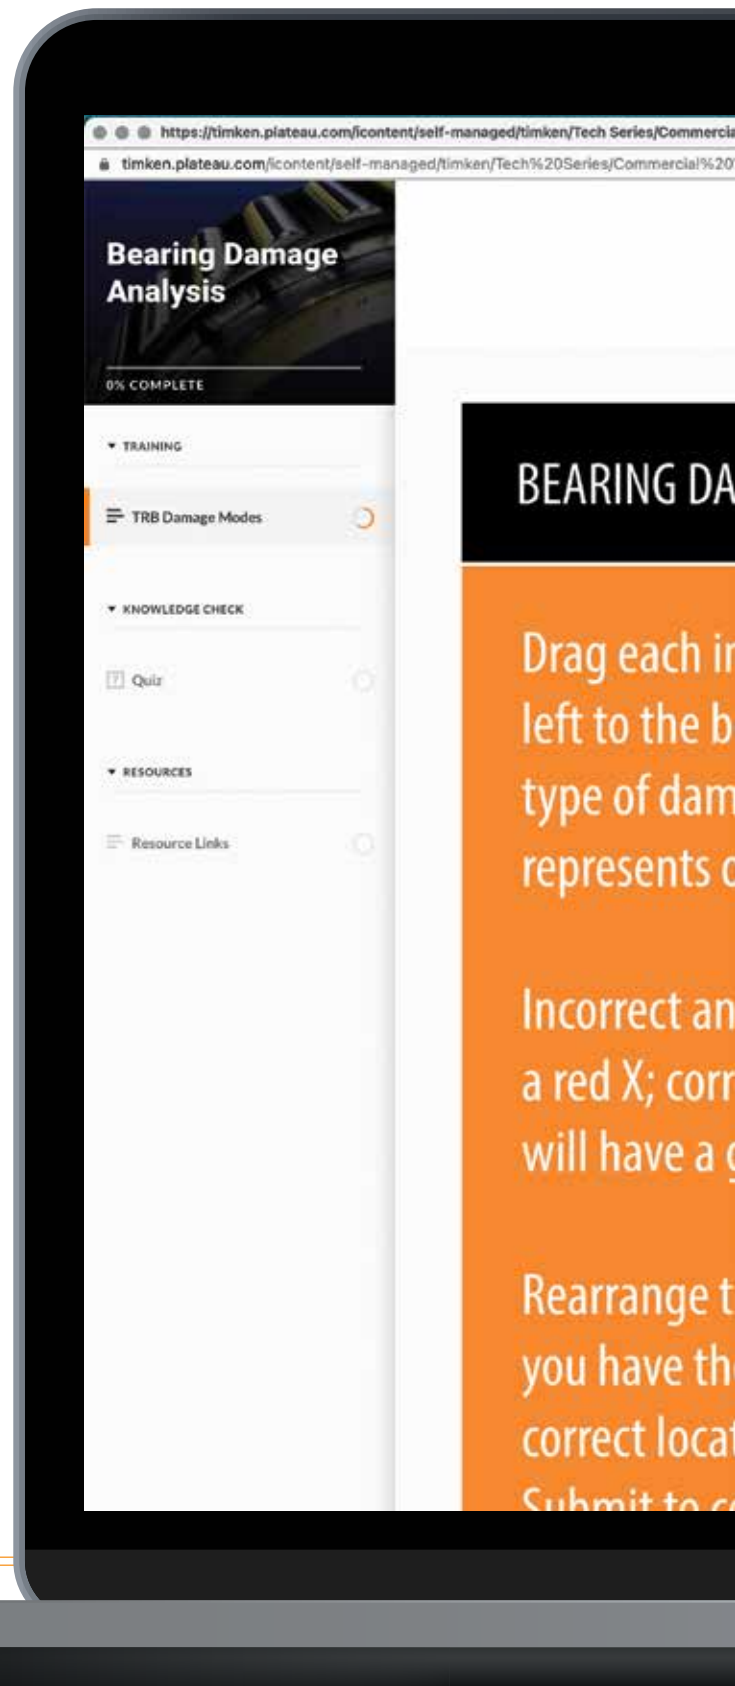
https://timken.plateau.com/icontent/self-managed/timken/Tech Series/Commercia

timken.plateau.com/icontent/self-managed/timken/Tech%20Series/Commercial%20

Bearing Damage Analysis

0% COMPLETE

TRAINING

TRB Damage Modes

KNOWLEDGE CHECK

Quiz

RESOURCES

Resource Links

BEARING DA

Drag each i left to the b type of dam represents c

Incorrect an a red X; corr will have a g

Rearrange t you have th correct loca

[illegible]